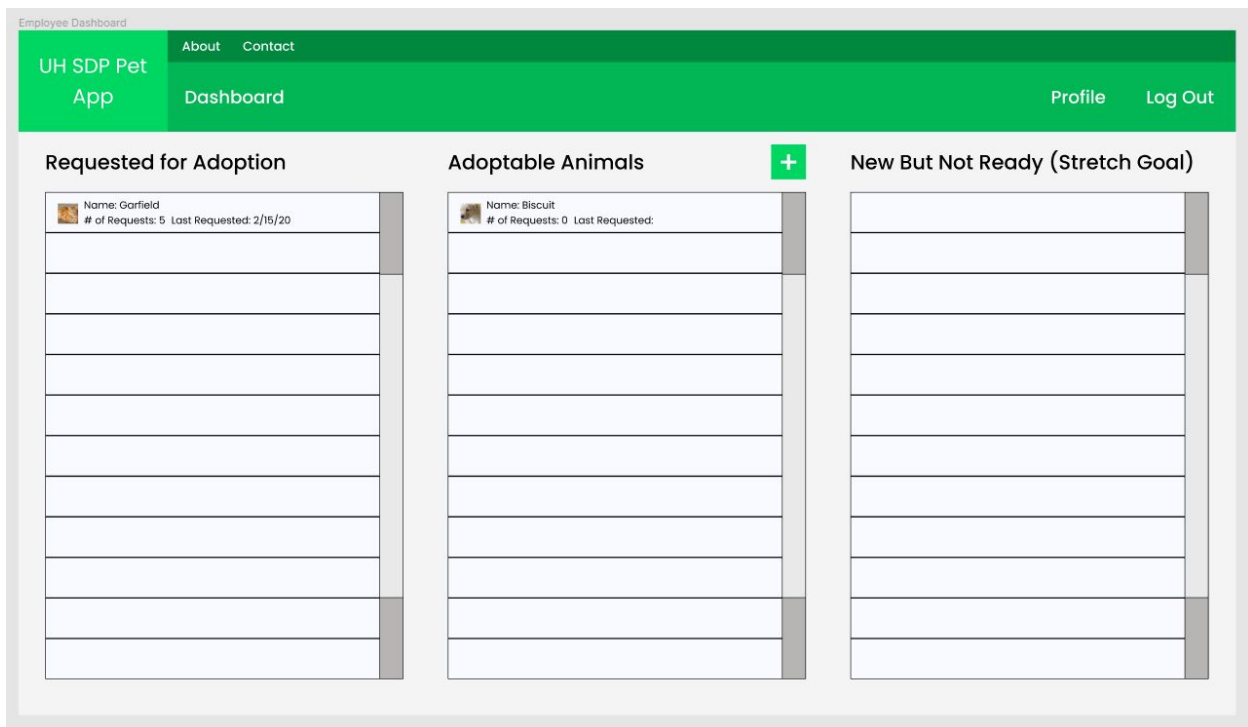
Employee Dashboard

UH SDP Pet App

About Contact

Dashboard

Profile Log Out

Requested for Adoption

Name: Garfield
# of Requests: 5 Last Requested: 2/15/20

Adoptable Animals

+

Name: Biscuit
# of Requests: 0 Last Requested:

New But Not Ready (Stretch Goal)